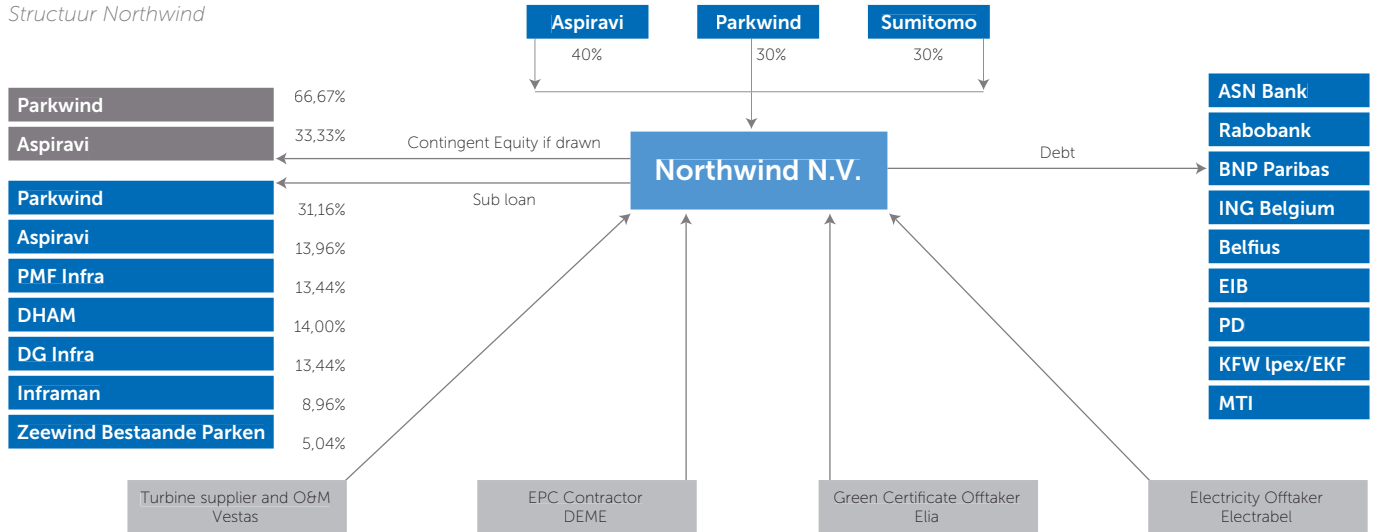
Structuur Northwind

Aspiravi
40%

Parkwind
30%

Sumitomo
30%

Parkwind
Aspiravi
66,67%
33,33%

Contingent Equity if drawn

Northwind N.V.

Sub loan

Debt

Parkwind
Aspiravi
PMF Infra
DHAM
DG Infra
Inframan
Zeewind Bestaande Parken

31,16%
13,96%
13,44%
14,00%
13,44%
8,96%
5,04%

ASN Bank
Rabobank
BNP Paribas
ING Belgium
Belfius
EIB
PD
KFW Ipex/EKF
MTI

Turbine supplier and O&M
Vestas

EPC Contractor
DEME

Green Certificate Offtaker
Elia

Electricity Offtaker
Electrabel